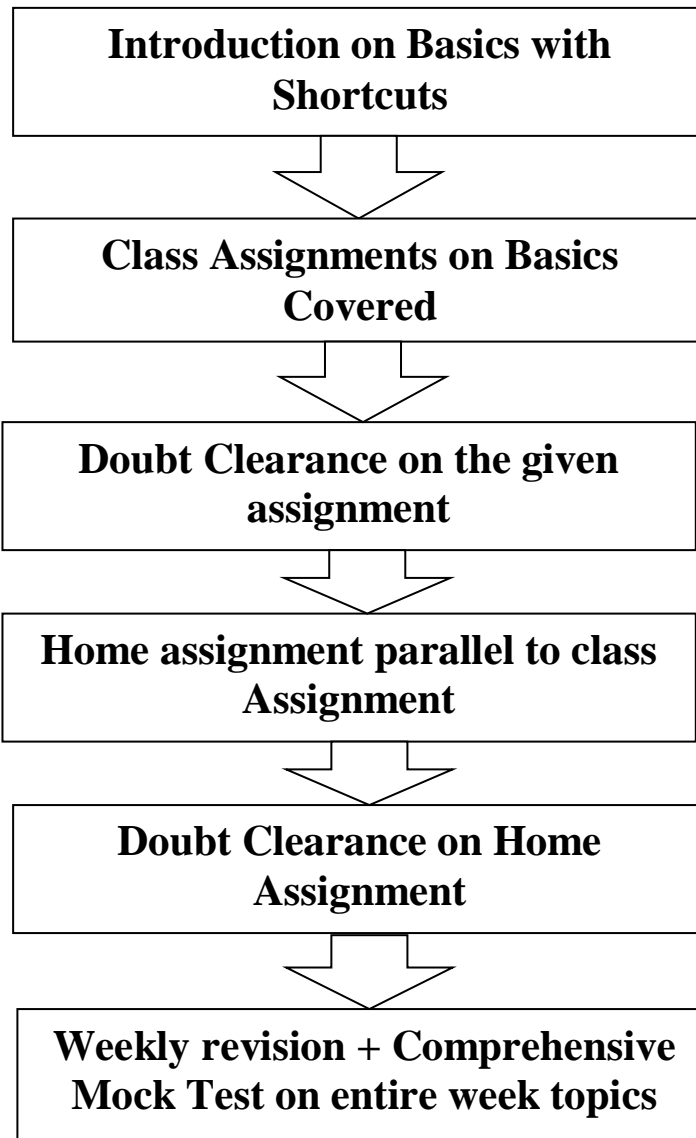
Introduction on Basics with Shortcuts

Class Assignments on Basics Covered

Doubt Clearance on the given assignment

Home assignment parallel to class Assignment

Doubt Clearance on Home Assignment

Weekly revision + Comprehensive Mock Test on entire week topics